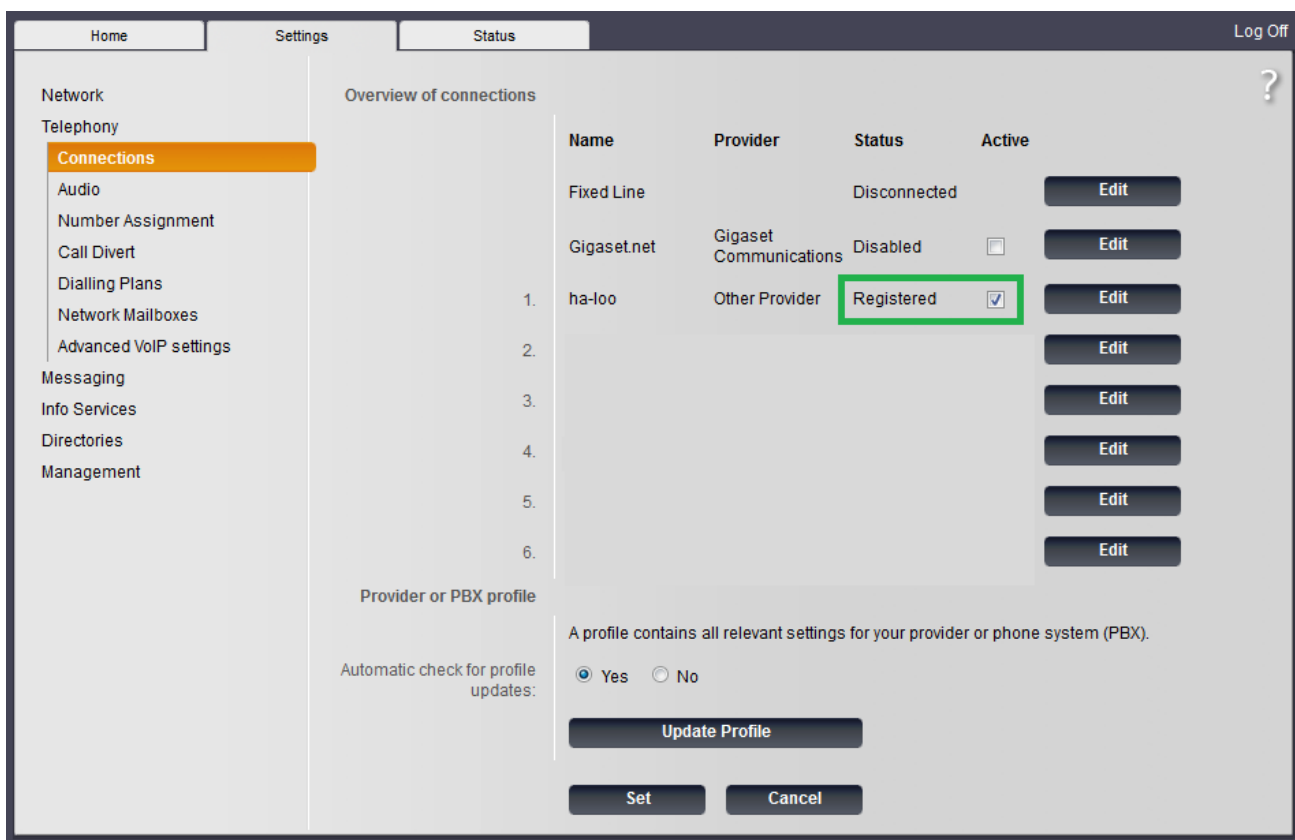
Home Settings Status Log Off

Network
Telephony
Connections
Audio
Number Assignment
Call Divert
Dialling Plans
Network Mailboxes
Advanced VoIP settings
Messaging
Info Services
Directories
Management

?

Overview of connections

| | Name | Provider | Status | Active | |
|---|---|---|---|---|---|
| | Fixed Line | | Disconnected | | Edit |
| | Gigaset.net | Gigaset Communications | Disabled | ☐ | Edit |
| 1. | ha-loo | Other Provider | Registered | ☑ | Edit |
| 2. | | | | | Edit |
| 3. | | | | | Edit |
| 4. | | | | | Edit |
| 5. | | | | | Edit |
| 6. | | | | | Edit |

Provider or PBX profile

A profile contains all relevant settings for your provider or phone system (PBX).

Automatic check for profile updates: Yes No

Update Profile

Set Cancel